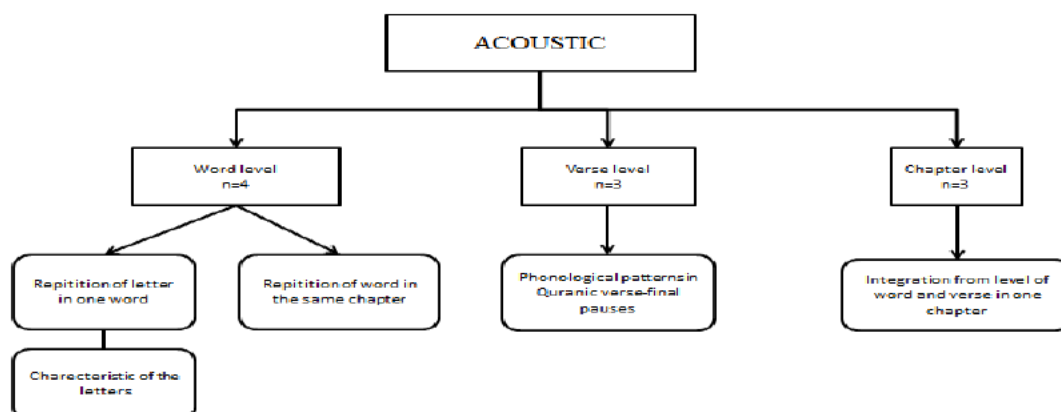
ACOUSTIC

Word level
n=4

Verse level
n=3

Chapter level
n=3

Repitition of letter in one word

Repitition of word in the same chapter

Phonological patterns in Quranic verse-final pauses

Integration from level of word and verse in one chapter

Characteristic of the letters